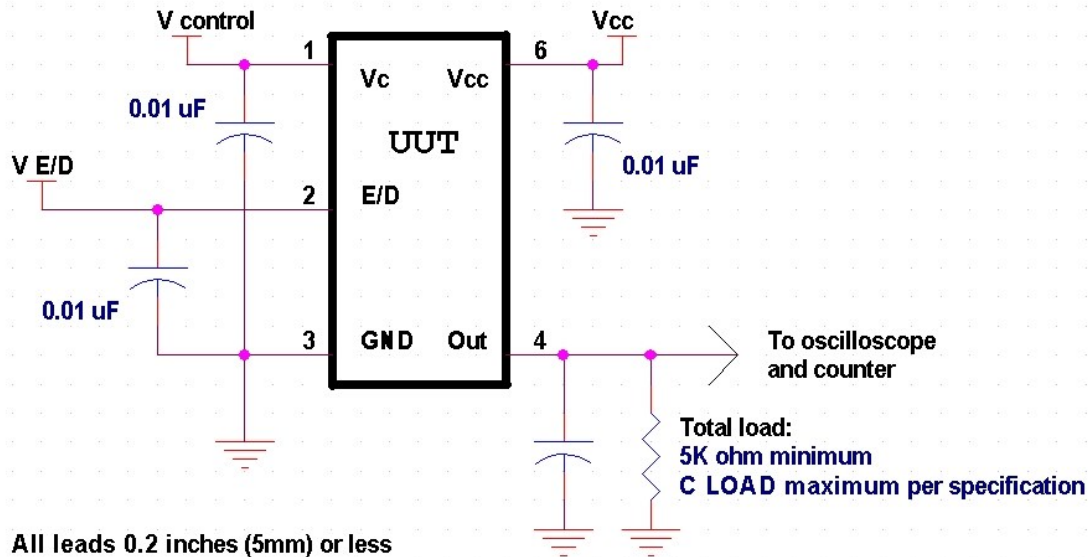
V control

Vcc

1

6

Vc

Vcc

0.01 uF

UUT

0.01 uF

V E/D

2

E/D

0.01 uF

3

GND

Out

4

To oscilloscope and counter

Total load:
5K ohm minimum
C LOAD maximum per specification

All leads 0.2 inches (5mm) or less